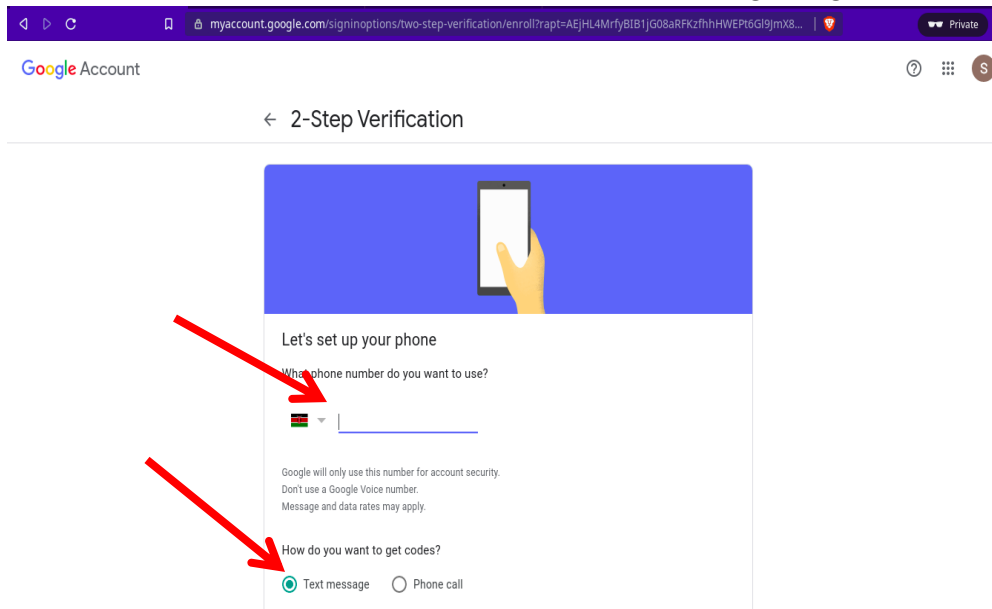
myaccount.google.com/signinoptions/two-step-verification/enroll?rapt=AEjHL4MrfyBIB1jG08aRFKzfhhHWEPt6Gl9jmX8...

Private

Google Account

S

← 2-Step Verification

Let's set up your phone

What phone number do you want to use?

Google will only use this number for account security.
Don't use a Google Voice number.
Message and data rates may apply.

How do you want to get codes?

Text message

Phone call